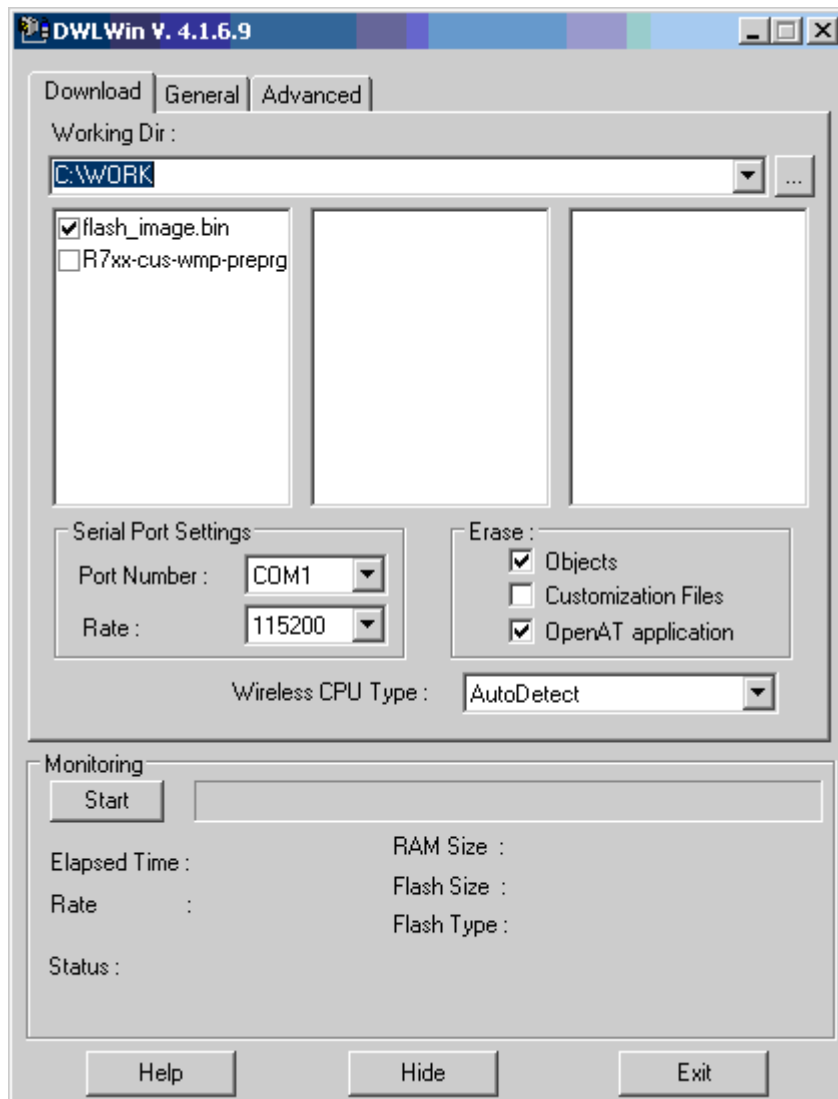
DWLWin V. 4.1.6.9

Download | General | Advanced

Working Dir :

C:\WORK

...

flash_image.bin
R7xx-cus-wmp-preprg

Serial Port Settings
Port Number : COM1
Rate : 115200

Erase :
Objects
Customization Files
OpenAT application

Wireless CPU Type : AutoDetect

Monitoring
Start

Elapsed Time :
Rate :
Status :

RAM Size :
Flash Size :
Flash Type :

Help
Hide
Exit